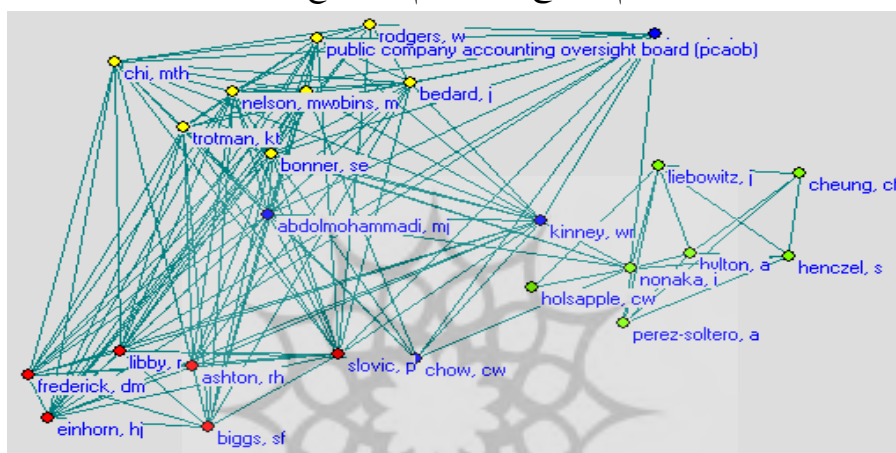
rodgers, w
public company accounting oversight board (pcaob)
chi, mth
nelson, mwobins, m
bedard, j
trotman, kt
bonner, se
abdolmohammadi, mj
kinney, wr
liebowitz, j
cheung, c
hylton, a
nonaka, i
henczel, s
holsapple, cw
perez-soltero, a
libby, r
ashton, rh
slovic, p
chow, cw
frederick, dm
einhorn, hj
biggs, sf